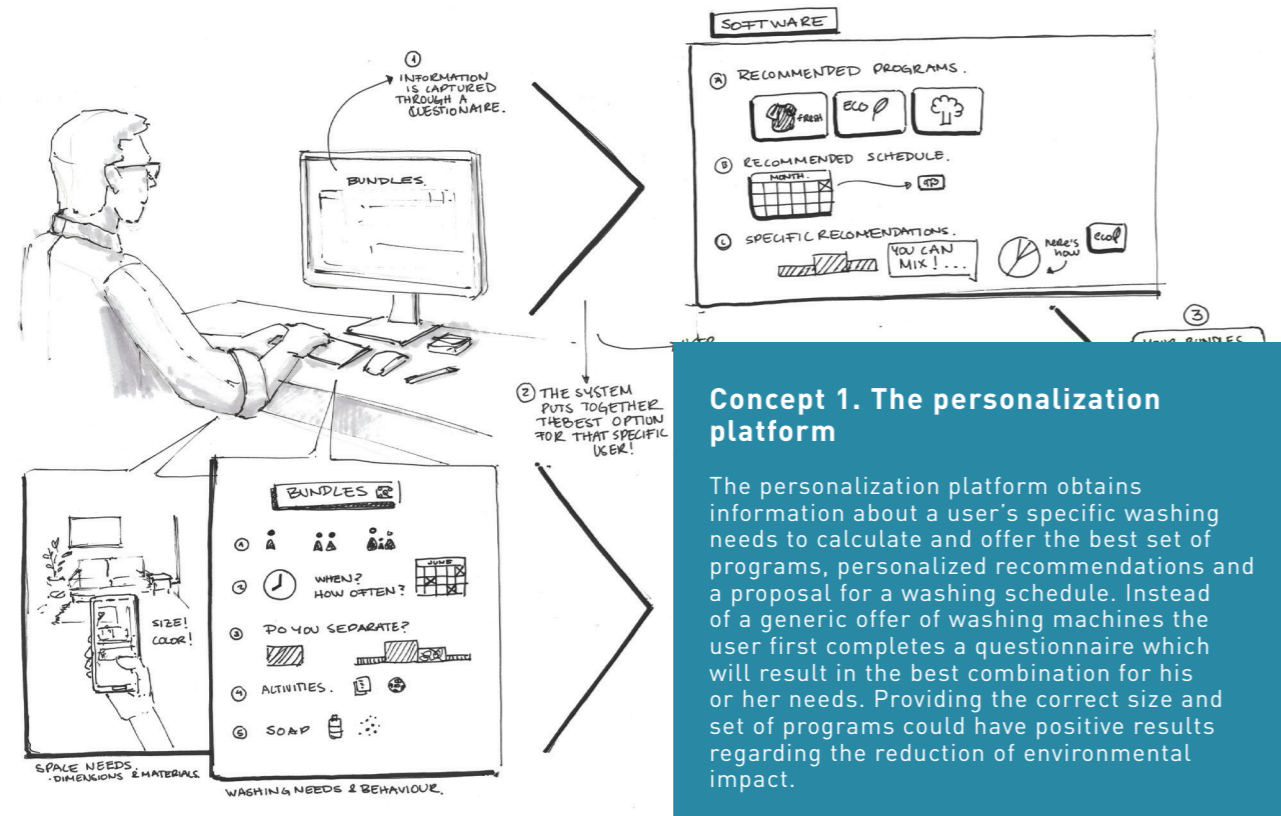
① INFORMATION IS CAPTURED THROUGH A QUESTIONAIRE.

BUNDLES.

SOFTWARE

Ⓐ RECOMMENDED PROGRAMS.

FRESH

ECO

Ⓑ RECOMMENDED SCHEDULE.

MONTH.

Ⓒ SPECIFIC RECOMENDATIONS.

YOU CAN MIX! ...

HERE'S HOW

ECO

③

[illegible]

② THE SYSTEM PUTS TOGETHER THEBEST OPTION FOR THAT SPECIFIC USER!

BUNDLES

①

② WHEN? HOW OFTEN?

JUNE

③ DO YOU SEPARATE?

④ ACTIVITIES.

⑤ SOAP

SIZE! COLOR!

SPACE NEEDS. ·DIMENSIONS & MATERIALS.

WASHING NEEDS & BEHAVIOUR.

Concept 1. The personalization platform

The personalization platform obtains information about a user's specific washing needs to calculate and offer the best set of programs, personalized recommendations and a proposal for a washing schedule. Instead of a generic offer of washing machines the user first completes a questionnaire which will result in the best combination for his or her needs. Providing the correct size and set of programs could have positive results regarding the reduction of environmental impact.